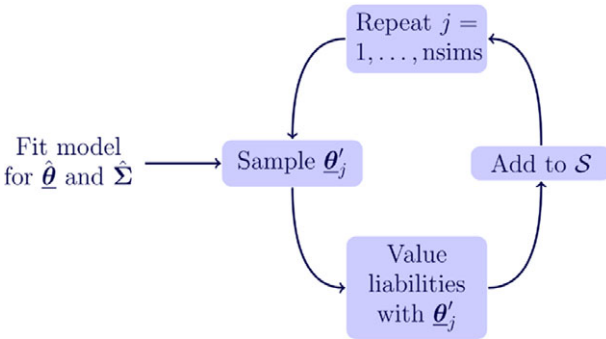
Fit model for $\hat{\underline{\boldsymbol{\theta}}}$ and $\hat{\boldsymbol{\Sigma}}$

Repeat $j = 1, \ldots, \text{nsims}$

Sample $\underline{\boldsymbol{\theta}}'_j$

Add to $\mathcal{S}$

Value liabilities with $\underline{\boldsymbol{\theta}}'_j$